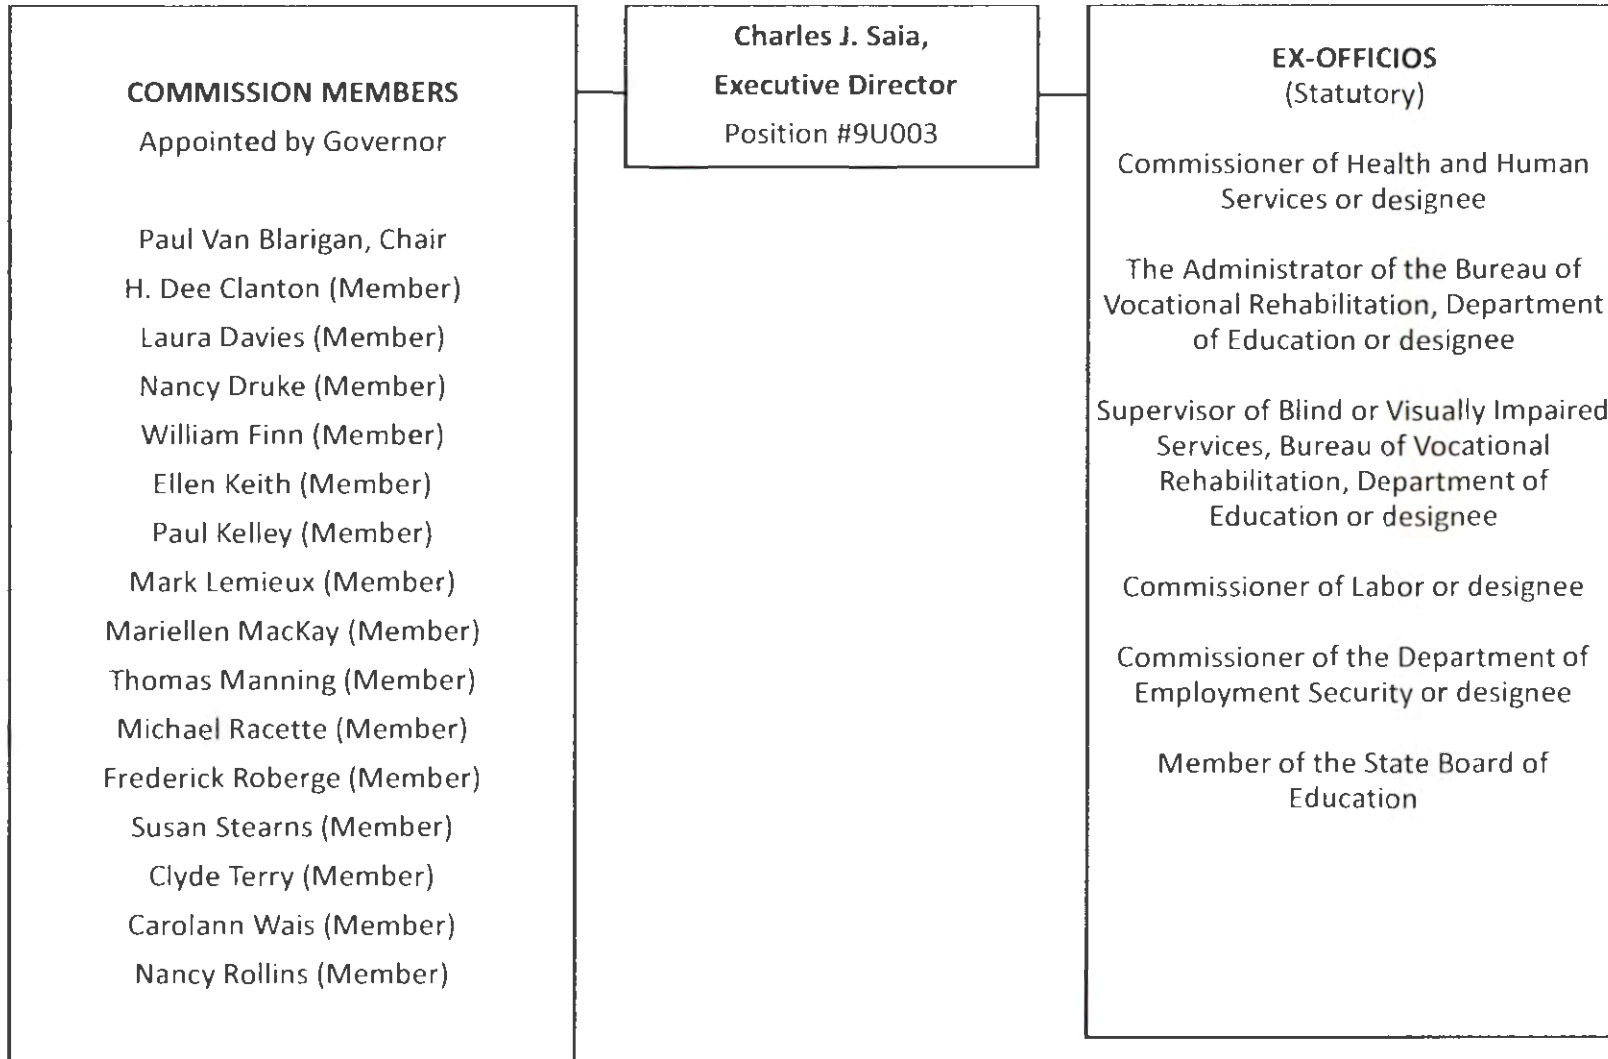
COMMISSION MEMBERS
Appointed by Governor

Paul Van Blarigan, Chair
H. Dee Clanton (Member)
Laura Davies (Member)
Nancy Druke (Member)
William Finn (Member)
Ellen Keith (Member)
Paul Kelley (Member)
Mark Lemieux (Member)
Mariellen MacKay (Member)
Thomas Manning (Member)
Michael Racette (Member)
Frederick Roberge (Member)
Susan Stearns (Member)
Clyde Terry (Member)
Carolann Wais (Member)
Nancy Rollins (Member)

Charles J. Saia,
Executive Director
Position #9U003

EX-OFFICIOS
(Statutory)

Commissioner of Health and Human Services or designee

The Administrator of the Bureau of Vocational Rehabilitation, Department of Education or designee

Supervisor of Blind or Visually Impaired Services, Bureau of Vocational Rehabilitation, Department of Education or designee

Commissioner of Labor or designee

Commissioner of the Department of Employment Security or designee

Member of the State Board of Education